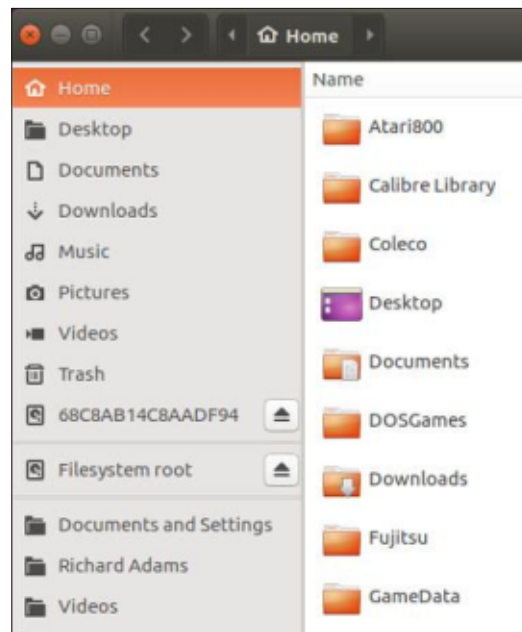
Home

Home
Desktop
Documents
Downloads
Music
Pictures
Videos
Trash
68C8AB14C8AADF94
Filesystem root
Documents and Settings
Richard Adams
Videos

Name
Atari800
Calibre Library
Coleco
Desktop
Documents
DOSGames
Downloads
Fujitsu
GameData